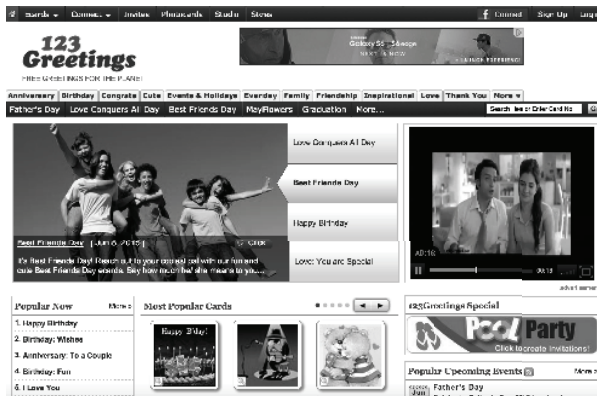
Ecards ▾ Connect ▾ Invites Phonecards Studio Store Connect Sign Up Login

123 Greetings
FREE GREETINGS FOR THE PLANET

Galaxy S5 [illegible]
NEXT IS NOW

Anniversary Birthday Congrats Cute Events & Holidays Everyday Family Friendship Inspirational Love Thank You More ▾

Father's Day Love Conquers All Day Best Friends Day MayFlowers Graduation More...

Search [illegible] or Enter Card No

Love Conquers All Day
Best Friends Day
Happy Birthday
Love: You are Special

Best Friends Day | Jun 8, 2015 | Click
It's Best Friends Day! Reach out to your closest pal with our fun and cute Best Friends Day ecards. Say how much he/ she means to you....

AD:16
00:16
advertisement

Popular Now More
1. Happy Birthday
2. Birthday: Wishes
3. Anniversary: To a Couple
4. Birthday: Fun
5. I Love You

Most Popular Cards
Happy B'day!

123Greetings Special
Pool Party
Click to create invitations!

Popular Upcoming Events More
Jun Father's Day